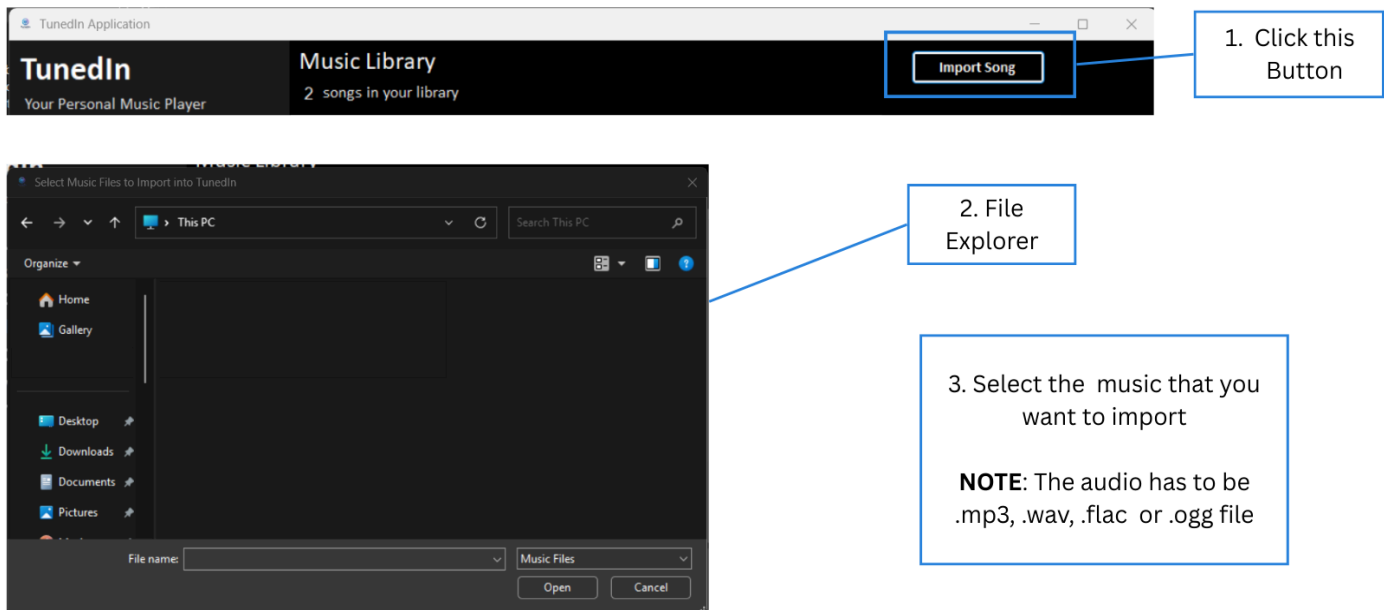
TunedIn Application

TunedIn
Your Personal Music Player

Music Library
2 songs in your library

Import Song

1. Click this Button

Music Library

Select Music Files to Import into TunedIn

This PC

Search This PC

Organize

Home
Gallery

Desktop
Downloads
Documents
Pictures

File name:
Music Files
Open
Cancel

2. File Explorer

3. Select the music that you want to import

**NOTE**: The audio has to be .mp3, .wav, .flac or .ogg file